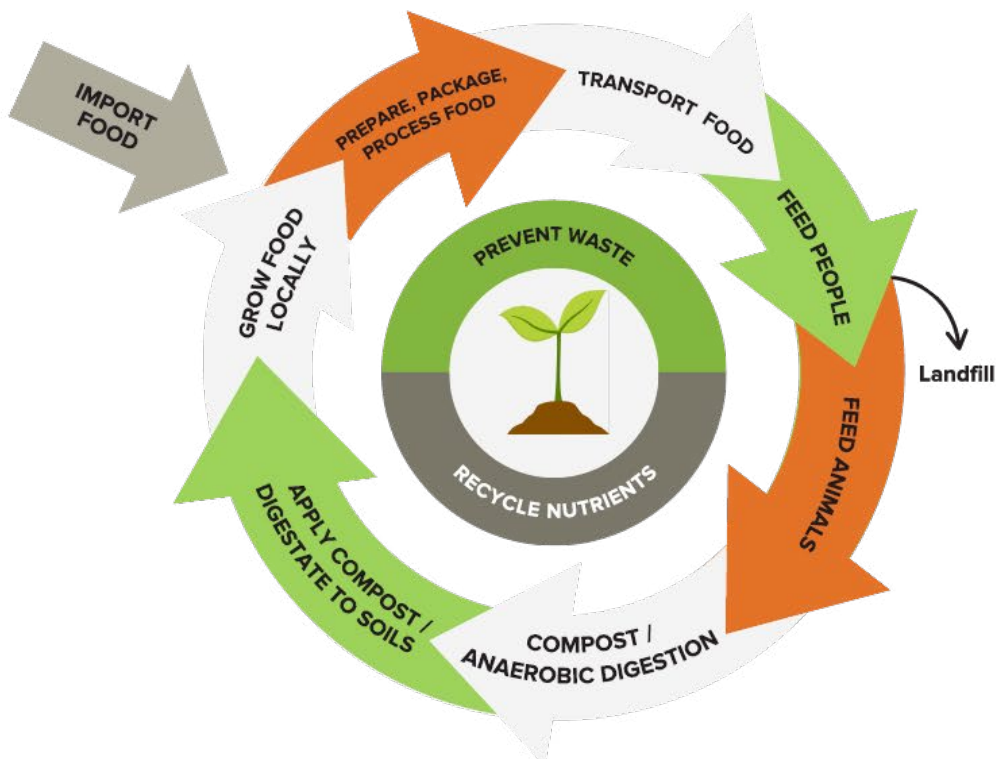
IMPORT FOOD

PREPARE, PACKAGE, PROCESS FOOD

TRANSPORT FOOD

FEED PEOPLE

Landfill

FEED ANIMALS

COMPOST / ANAEROBIC DIGESTION

APPLY COMPOST / DIGESTATE TO SOILS

GROW FOOD LOCALLY

PREVENT WASTE

RECYCLE NUTRIENTS